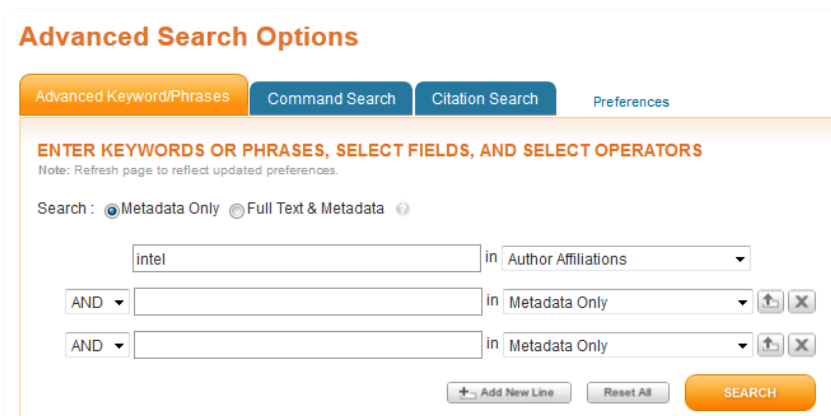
Advanced Search Options

Advanced Keyword/Phrases | Command Search | Citation Search | Preferences

ENTER KEYWORDS OR PHRASES, SELECT FIELDS, AND SELECT OPERATORS
Note: Refresh page to reflect updated preferences.

Search : Metadata Only Full Text & Metadata

intel in Author Affiliations

AND in Metadata Only

AND in Metadata Only

Add New Line Reset All SEARCH